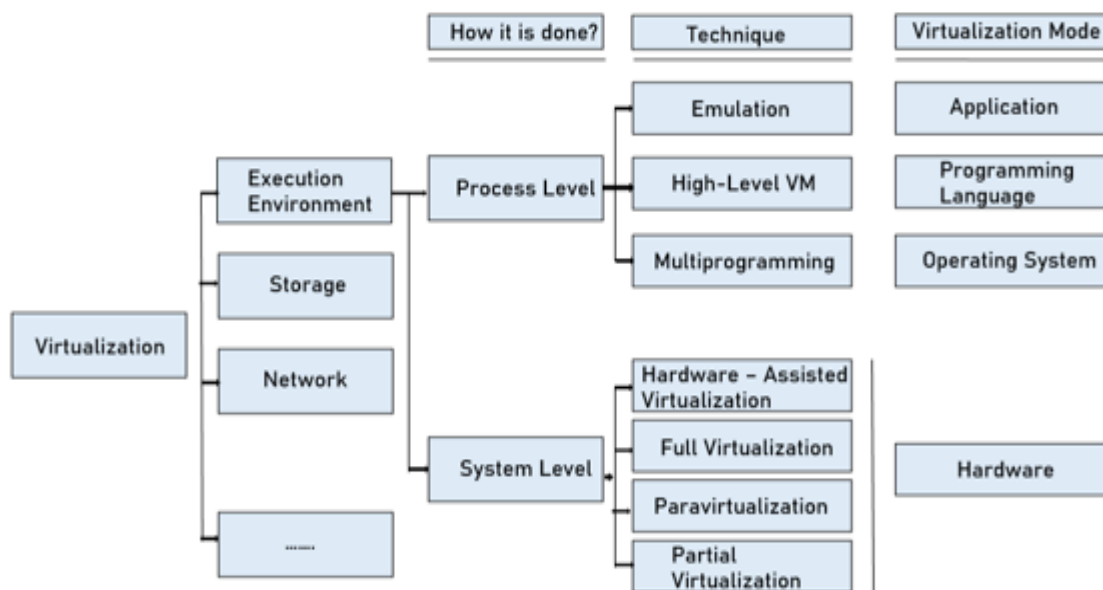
How it is done?

Technique

Virtualization Mode

Virtualization

Execution Environment

Storage

Network

......

Process Level

System Level

Emulation

High-Level VM

Multiprogramming

Hardware - Assisted Virtualization

Full Virtualization

Paravirtualization

Partial Virtualization

Application

Programming Language

Operating System

Hardware